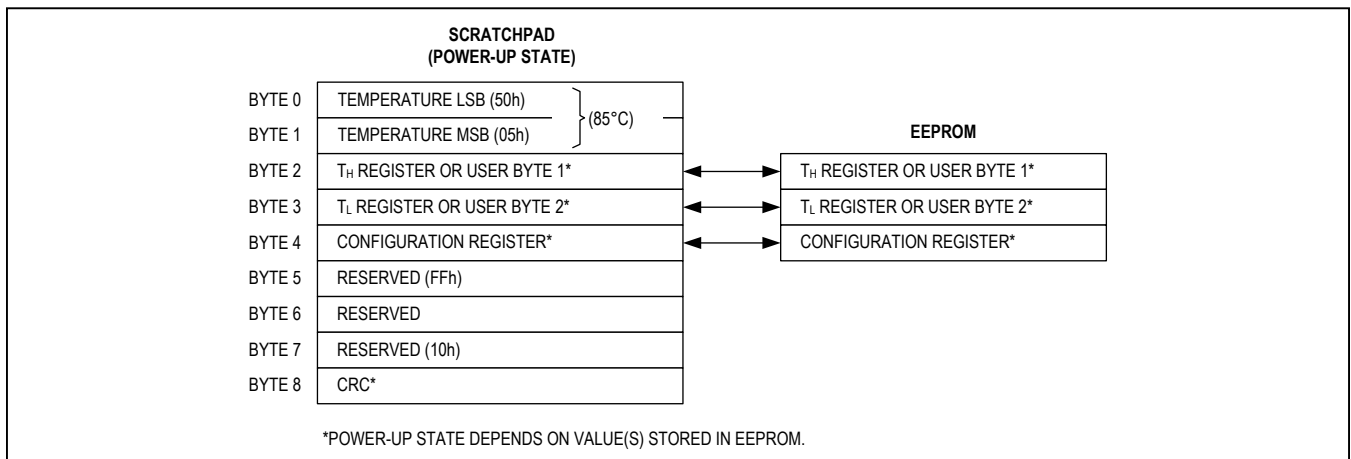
SCRATCHPAD
(POWER-UP STATE)

BYTE 0 TEMPERATURE LSB (50h)
BYTE 1 TEMPERATURE MSB (05h)
(85°C)
BYTE 2 $T_H$ REGISTER OR USER BYTE 1*
BYTE 3 $T_L$ REGISTER OR USER BYTE 2*
BYTE 4 CONFIGURATION REGISTER*
BYTE 5 RESERVED (FFh)
BYTE 6 RESERVED
BYTE 7 RESERVED (10h)
BYTE 8 CRC*

EEPROM

$T_H$ REGISTER OR USER BYTE 1*
$T_L$ REGISTER OR USER BYTE 2*
CONFIGURATION REGISTER*

*POWER-UP STATE DEPENDS ON VALUE(S) STORED IN EEPROM.